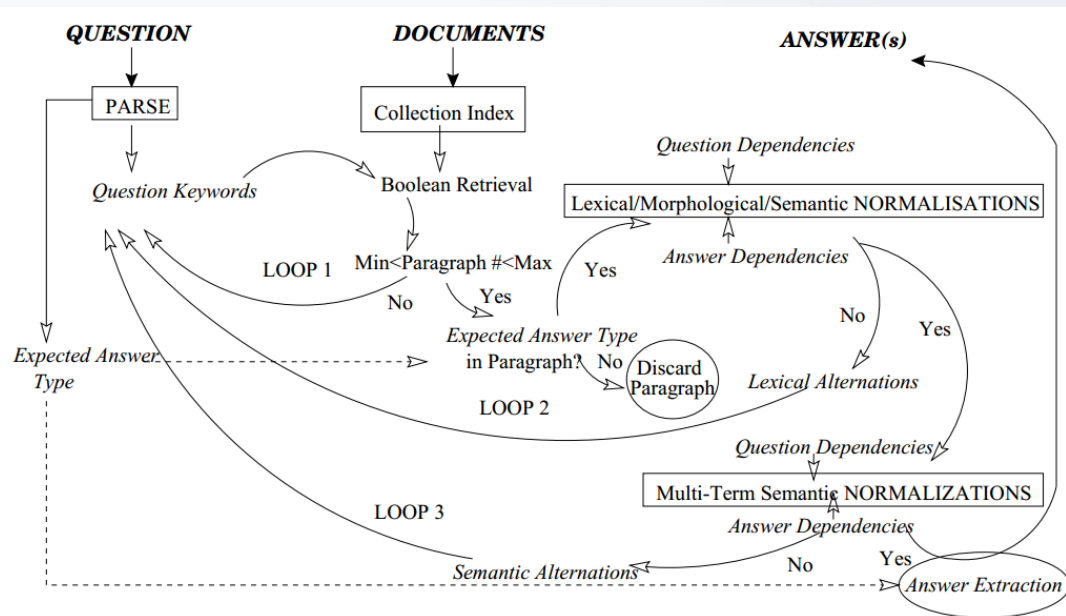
QUESTION

DOCUMENTS

ANSWER(s)

PARSE

Collection Index

Question Dependencies

Question Keywords

Boolean Retrieval

Lexical/Morphological/Semantic NORMALISATIONS

LOOP 1

Min<Paragraph #<Max

Yes

Answer Dependencies

No

Yes

No

Yes

Expected Answer Type

Expected Answer Type in Paragraph?

No

Discard Paragraph

Lexical Alternations

LOOP 2

Question Dependencies

Multi-Term Semantic NORMALIZATIONS

LOOP 3

Answer Dependencies

Yes

No

Semantic Alternations

Answer Extraction